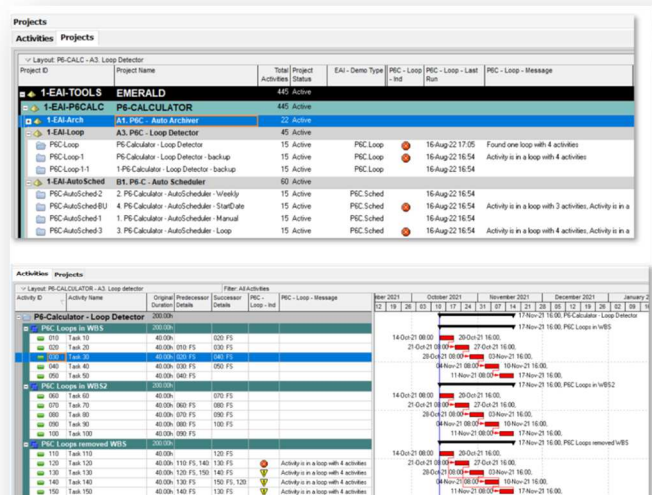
Projects

Activities Projects

Layout: P6-CALC - A3. Loop Detector

| Project ID | Project Name | Total Activities | Project Status | EAI - Demo Type | P6C - Loop - Ind | P6C - Loop - Last Run | P6C - Loop - Message |
|---|---|---|---|---|---|---|---|
| 1-EAI-TOOLS | EMERALD | 445 | Active | | | | |
| 1-EAI-P6CALC | P6-CALCULATOR | 445 | Active | | | | |
| 1-EAI-Arch | A1. P6C - Auto Archiver | 22 | Active | | | | |
| 1-EAI-Loop | A3. P6C - Loop Detector | 45 | Active | | | | |
| P6C-Loop | P6-Calculator - Loop Detector | 15 | Active | P6C.Loop | | 16-Aug-22 17:05 | Found one loop with 4 activities |
| P6C-Loop-1 | P6-Calculator - Loop Detector - backup | 15 | Active | P6C.Loop | | 16-Aug-22 16:54 | Activity is in a loop with 4 activities |
| P6C-Loop-1-1 | 1-P6-Calculator - Loop Detector - backup | 15 | Active | P6C.Loop | | 16-Aug-22 16:54 | |
| 1-EAI-AutoSched | B1. P6-C - Auto Scheduler | 60 | Active | | | | |
| P6C-AutoSched-2 | 2. P6-Calculator - AutoScheduler - Weekly | 15 | Active | P6C.Sched | | 16-Aug-22 16:54 | |
| P6C-AutoSched-BU | 4. P6-Calculator - AutoScheduler - StartDate | 15 | Active | P6C.Sched | | 16-Aug-22 16:54 | Activity is in a loop with 3 activities, Activity is in a |
| P6C-AutoSched-1 | 1. P6-Calculator - AutoScheduler - Manual | 15 | Active | P6C.Sched | | 16-Aug-22 16:54 | |
| P6C-AutoSched-3 | 3. P6-Calculator - AutoScheduler - Loop | 15 | Active | P6C.Sched | | 16-Aug-22 16:54 | Activity is in a loop with 4 activities, Activity is in a |

Activities Projects

Layout: P6-CALCULATOR - A3. Loop detector Filter: All Activities

| Activity ID | Activity Name | Original Duration | Predecessor Details | Successor Details | P6C - Loop - Ind | P6C - Loop - Message |
|---|---|---|---|---|---|---|
| P6-Calculator - Loop Detector | | 200.00h | | | | |
| P6C Loops in WBS | | 200.00h | | | | |
| 010 | Task 10 | 40.00h | | 020: FS | | |
| 020 | Task 20 | 40.00h | 010: FS | 030: FS | | |
| 030 | Task 30 | 40.00h | 020: FS | 040: FS | | |
| 040 | Task 40 | 40.00h | 030: FS | 050: FS | | |
| 050 | Task 50 | 40.00h | 040: FS | | | |
| P6C Loops in WBS2 | | 200.00h | | | | |
| 060 | Task 60 | 40.00h | | 070: FS | | |
| 070 | Task 70 | 40.00h | 060: FS | 080: FS | | |
| 080 | Task 80 | 40.00h | 070: FS | 090: FS | | |
| 090 | Task 90 | 40.00h | 080: FS | 100: FS | | |
| 100 | Task 100 | 40.00h | 090: FS | | | |
| P6C Loops removed WBS | | 200.00h | | | | |
| 110 | Task 110 | 40.00h | | 120: FS | | |
| 120 | Task 120 | 40.00h | 110: FS, 140: | 130: FS | | Activity is in a loop with 4 activities |
| 130 | Task 130 | 40.00h | 120: FS, 150: | 140: FS | | Activity is in a loop with 4 activities |
| 140 | Task 140 | 40.00h | 130: FS | 150: FS, 120: | | Activity is in a loop with 4 activities |
| 150 | Task 150 | 40.00h | 140: FS | 130: FS | | Activity is in a loop with 4 activities |

mber 2021 October 2021 November 2021 December 2021 January 2
12 19 26 03 10 17 24 31 07 14 21 28 05 12 19 26 02 09 1

17-Nov-21 16:00, P6-Calculator - Loop Detector
17-Nov-21 16:00, P6C Loops in WBS
14-Oct-21 08:00 20-Oct-21 16:00,
21-Oct-21 08:00 27-Oct-21 16:00,
28-Oct-21 08:00 03-Nov-21 16:00,
04-Nov-21 08:00 10-Nov-21 16:00,
11-Nov-21 08:00 17-Nov-21 16:00,
17-Nov-21 16:00, P6C Loops in WBS2
14-Oct-21 08:00 20-Oct-21 16:00,
21-Oct-21 08:00 27-Oct-21 16:00,
28-Oct-21 08:00 03-Nov-21 16:00,
04-Nov-21 08:00 10-Nov-21 16:00,
11-Nov-21 08:00 17-Nov-21 16:00,
17-Nov-21 16:00, P6C Loops removed WBS
14-Oct-21 08:00 20-Oct-21 16:00,
21-Oct-21 08:00 27-Oct-21 16:00,
28-Oct-21 08:00 03-Nov-21 16:00,
04-Nov-21 08:00 10-Nov-21 16:00,
11-Nov-21 08:00 17-Nov-21 16:00,